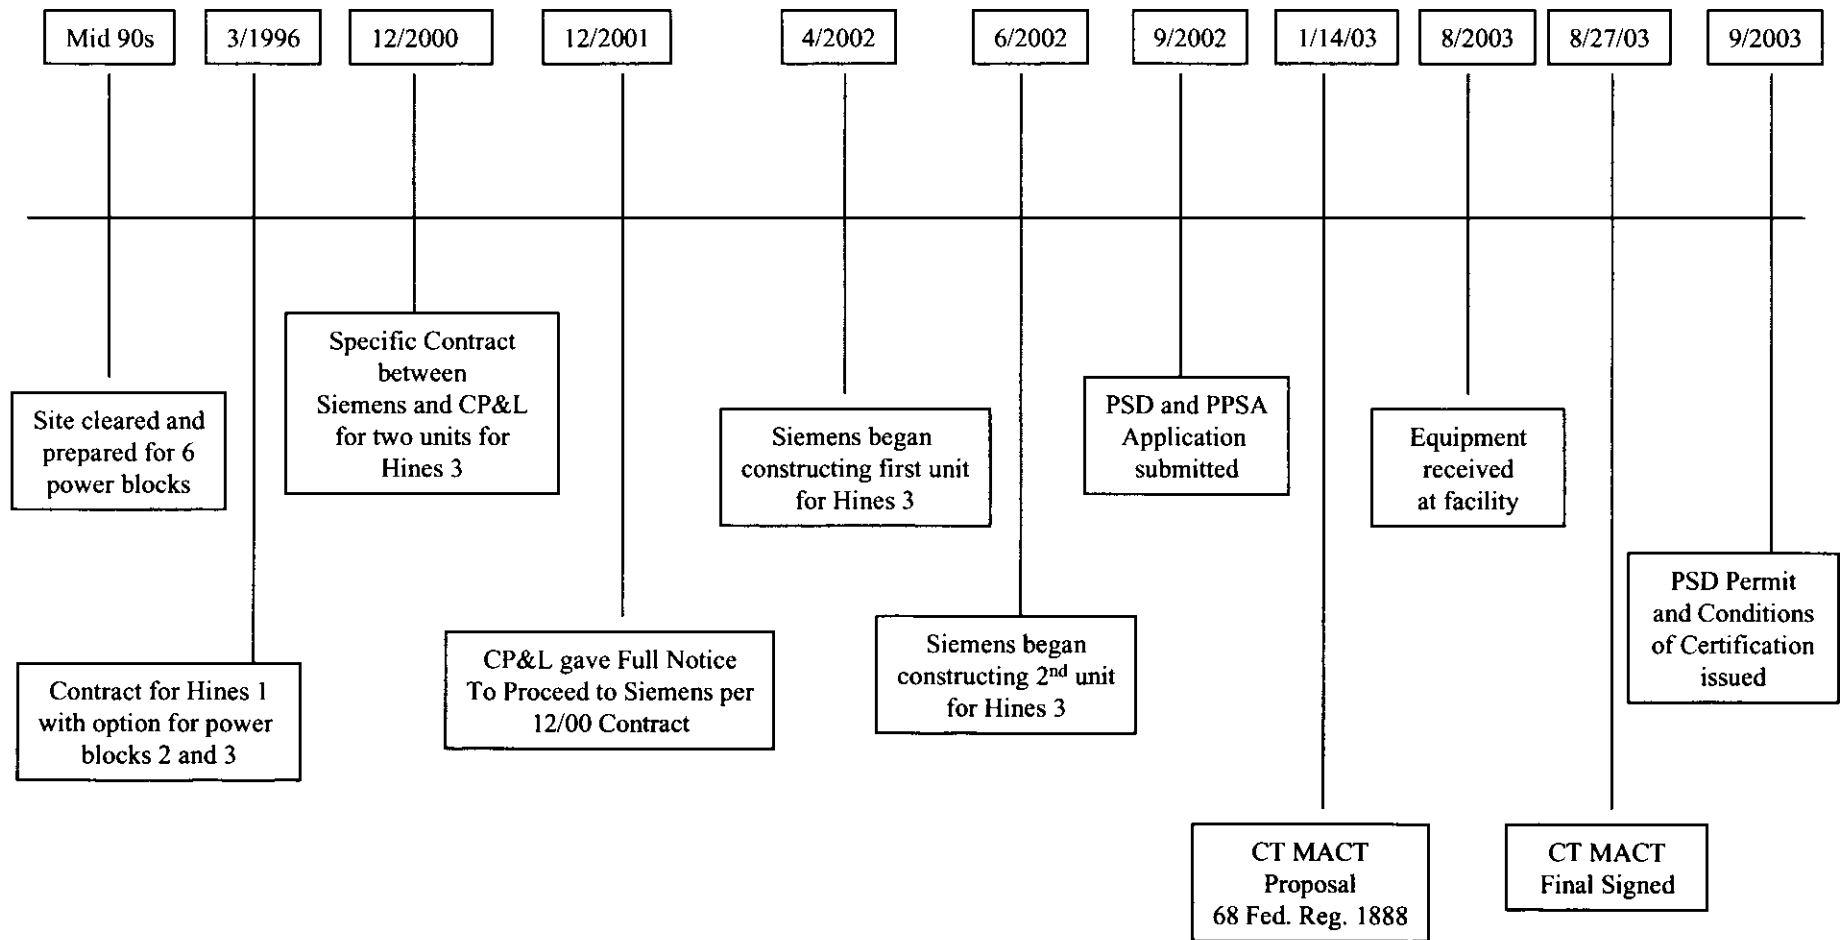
Mid 90s

Site cleared and prepared for 6 power blocks

3/1996

Contract for Hines 1 with option for power blocks 2 and 3

12/2000

Specific Contract between Siemens and CP&L for two units for Hines 3

12/2001

CP&L gave Full Notice To Proceed to Siemens per 12/00 Contract

4/2002

Siemens began constructing first unit for Hines 3

6/2002

Siemens began constructing $2^{nd}$ unit for Hines 3

9/2002

PSD and PPSA Application submitted

1/14/03

CT MACT Proposal 68 Fed. Reg. 1888

8/2003

Equipment received at facility

8/27/03

CT MACT Final Signed

9/2003

PSD Permit and Conditions of Certification issued